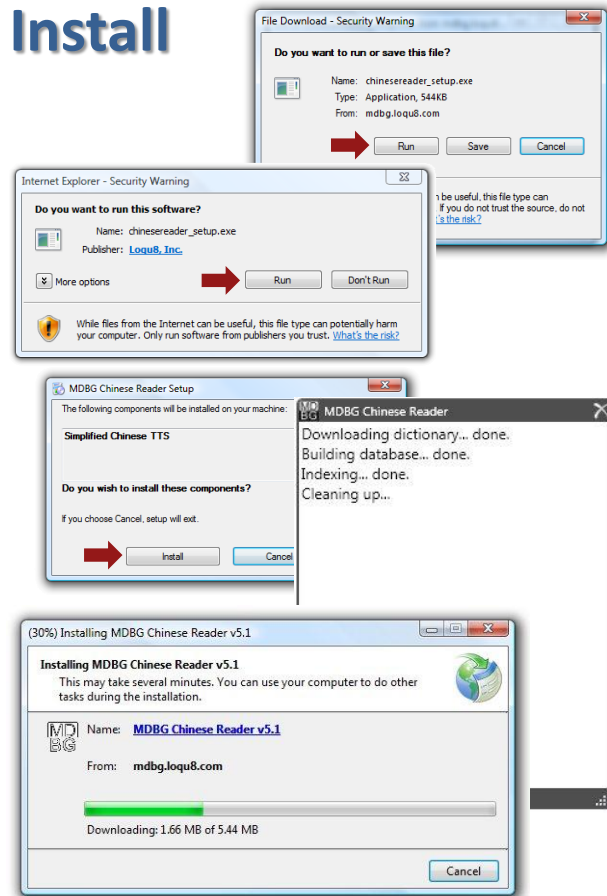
Install

File Download - Security Warning

Do you want to run or save this file?

Name: chinesereader_setup.exe
Type: Application, 544KB
From: mdbg.loqu8.com

Run Save Cancel

n be useful, this file type can
If you do not trust the source, do not
t's the risk?

Internet Explorer - Security Warning

Do you want to run this software?

Name: chinesereader_setup.exe
Publisher: Loqu8, Inc.

More options Run Don't Run

While files from the Internet can be useful, this file type can potentially harm your computer. Only run software from publishers you trust. What's the risk?

MDBG Chinese Reader Setup

The following components will be installed on your machine:

Simplified Chinese TTS

Do you wish to install these components?

If you choose Cancel, setup will exit.

Install Cancel

MDBG Chinese Reader

Downloading dictionary... done.
Building database... done.
Indexing... done.
Cleaning up...

(30%) Installing MDBG Chinese Reader v5.1

Installing MDBG Chinese Reader v5.1
This may take several minutes. You can use your computer to do other tasks during the installation.

MD BG Name: MDBG Chinese Reader v5.1

From: mdbg.loqu8.com

Downloading: 1.66 MB of 5.44 MB

Cancel